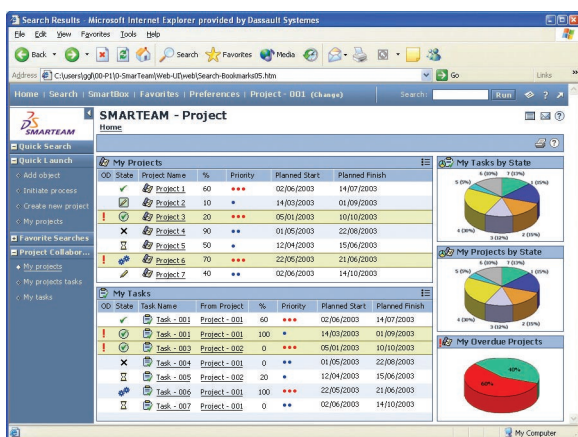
Search Results - Microsoft Internet Explorer provided by Dassault Systemes

File Edit View Favorites Tools Help

Back Search Favorites Media

Address C:\users\ggl\00-P1\0-SmarTeam\Web-UI\web\Search-Bookmarks05.htm Go Links

Home | Search | SmartBox | Favorites | Preferences | Project - 001 (Change) Search: Run

SMARTEAM

SMARTEAM - Project
Home

Quick Search
Quick Launch
Add object
Initiate process
Create new project
My projects
Favorite Searches
Project Collabor...
My projects
My projects tasks
My tasks

My Projects

| OD | State | Project Name | % | Priority | Planned Start | Planned Finish |
|---|---|---|---|---|---|---|
| | | Project 1 | 60 | ••• | 02/06/2003 | 14/07/2003 |
| | | Project 2 | 10 | • | 14/03/2003 | 01/09/2003 |
| ! | | Project 3 | 20 | ••• | 05/01/2003 | 10/10/2003 |
| | | Project 4 | 90 | •• | 01/05/2003 | 22/08/2003 |
| | | Project 5 | 50 | • | 12/04/2003 | 15/06/2003 |
| ! | | Project 6 | 70 | ••• | 22/05/2003 | 21/06/2003 |
| | | Project 7 | 40 | •• | 02/06/2003 | 14/10/2003 |

My Tasks

| OD | State | Task Name | From Project | % | Priority | Planned Start | Planned Finish |
|---|---|---|---|---|---|---|---|
| | | Task - 001 | Project - 001 | 60 | ••• | 02/06/2003 | 14/07/2003 |
| ! | | Task - 002 | Project - 001 | 100 | • | 14/03/2003 | 01/09/2003 |
| ! | | Task - 003 | Project - 002 | 0 | ••• | 05/01/2003 | 10/10/2003 |
| | | Task - 004 | Project - 001 | 0 | •• | 01/05/2003 | 22/08/2003 |
| | | Task - 005 | Project - 002 | 20 | • | 12/04/2003 | 15/06/2003 |
| | | Task - 006 | Project - 001 | 100 | ••• | 22/05/2003 | 21/06/2003 |
| | | Task - 007 | Project - 001 | 0 | •• | 02/06/2003 | 14/10/2003 |

My Tasks by State
6 (0%) 7 (0%) 5 (0%) 1 (0%) 2 (0%) 3 (0%) 4 (0%)

My Projects by State
6 (0%) 7 (0%) 5 (0%) 1 (0%) 4 (0%) 3 (0%) 2 (0%)

My Overdue Projects
40% 60%

My Computer